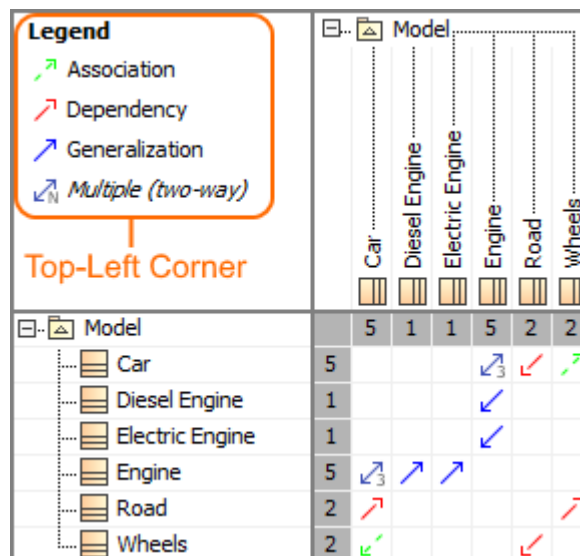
Legend
Association
Dependency
Generalization
Multiple (two-way)

Top-Left Corner

Model

Car
Diesel Engine
Electric Engine
Engine
Road
Wheels

| Model | | 5 | 1 | 1 | 5 | 2 | 2 |
|---|---|---|---|---|---|---|---|
| Car | 5 | | | | 3 | | |
| Diesel Engine | 1 | | | | | | |
| Electric Engine | 1 | | | | | | |
| Engine | 5 | 3 | | | | | |
| Road | 2 | | | | | | |
| Wheels | 2 | | | | | | |